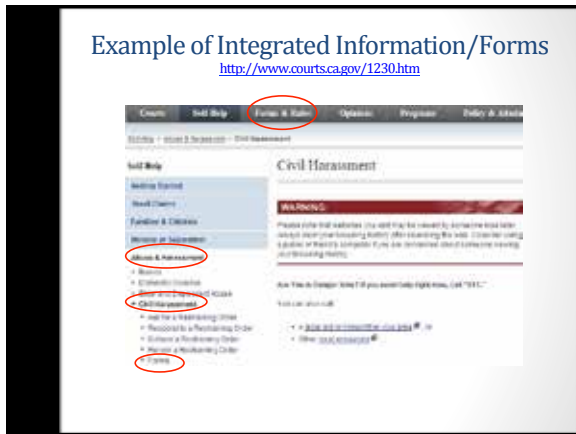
Example of Integrated Information/Forms

http://www.courts.ca.gov/1230.htm

Courts Self Help Forms & Rules Opinions Programs Policy & Admin

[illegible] > Abuse & Harassment > Civil Harassment

Self Help

Getting Started

Small Claims

Families & Children

Divorce or Separation

Abuse & Harassment

Civil Harassment

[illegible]

Forms

Civil Harassment

WARNING

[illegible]

Are You in Danger Now? If you need help right now, call "911."

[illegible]